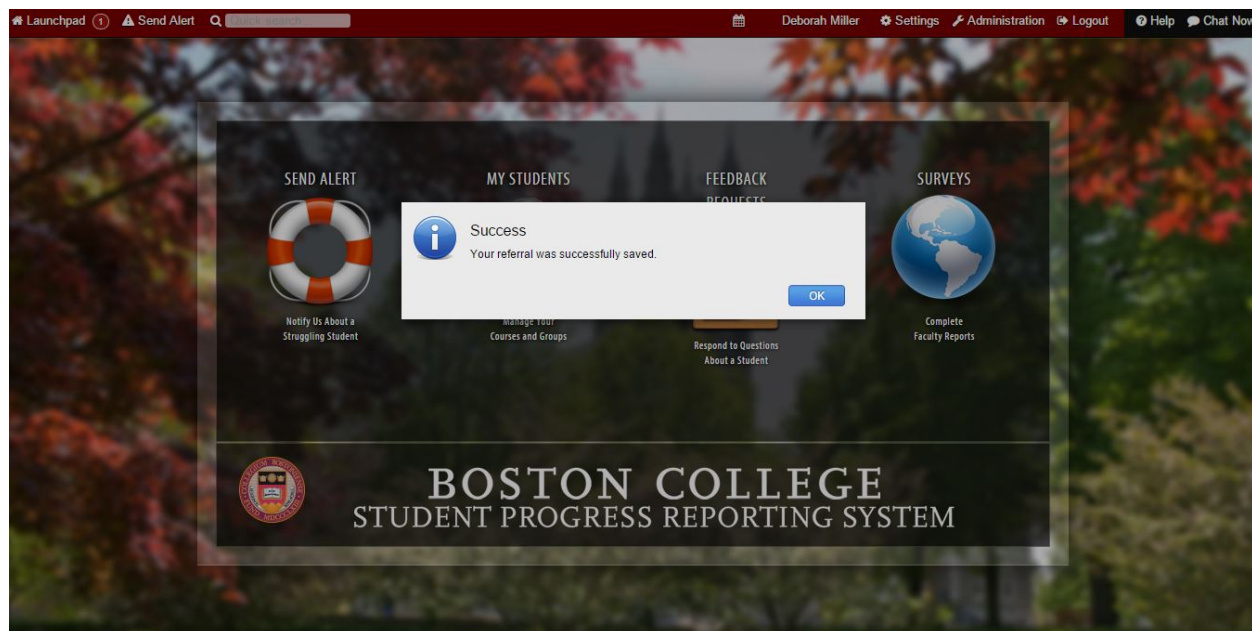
Launchpad 1 Send Alert Quick search Deborah Miller Settings Administration Logout Help Chat Now

SEND ALERT

Notify Us About a Struggling Student

MY STUDENTS

Manage Your Courses and Groups

FEEDBACK REQUESTS

Respond to Questions About a Student

SURVEYS

Complete Faculty Reports

Success

Your referral was successfully saved.

OK

BOSTON COLLEGE
STUDENT PROGRESS REPORTING SYSTEM